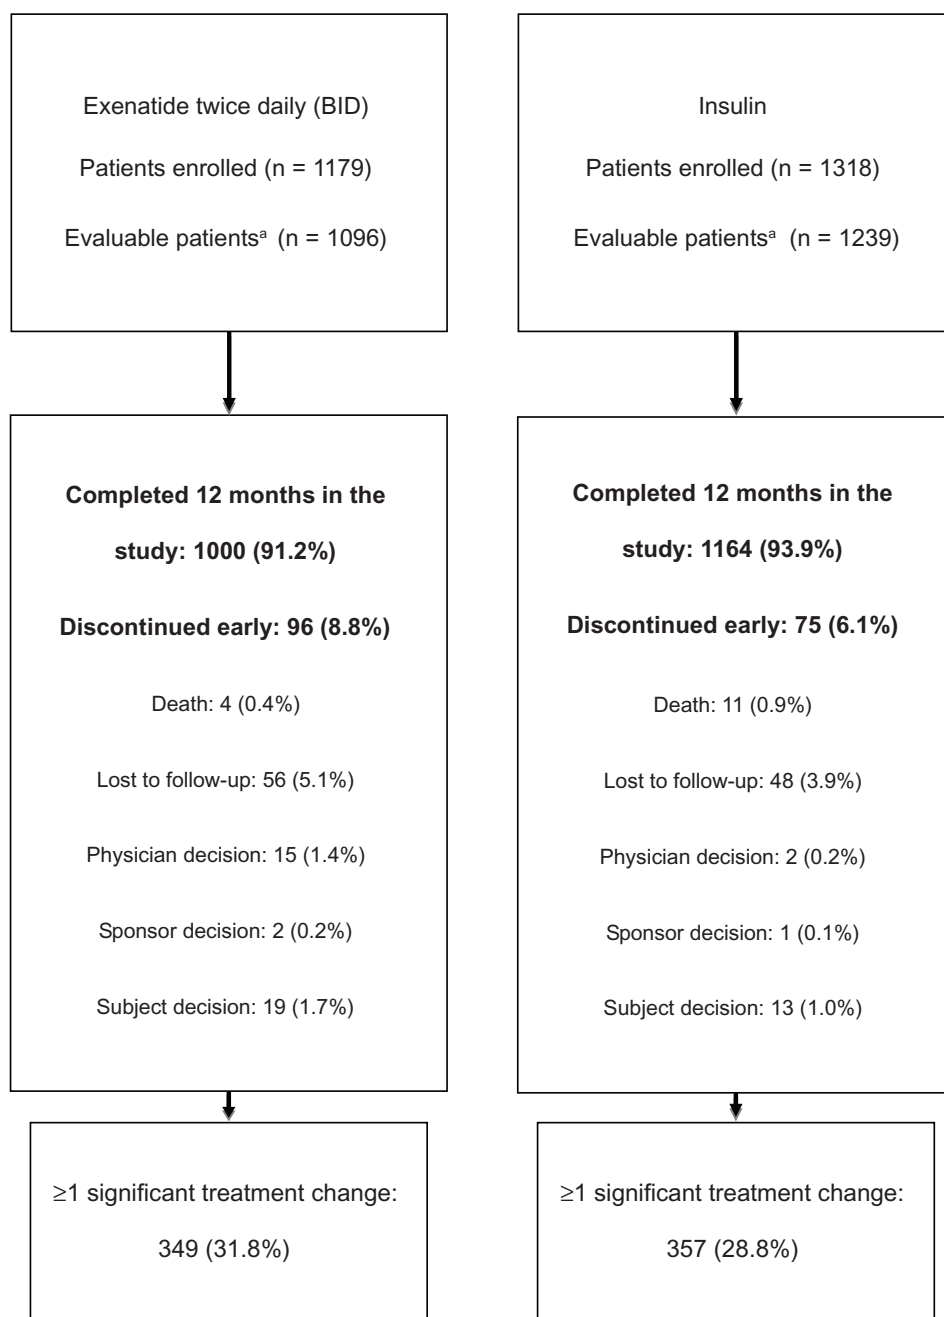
Exenatide twice daily (BID)

Patients enrolled (n = 1179)

Evaluable patients$^{a}$ (n = 1096)

Completed 12 months in the study: 1000 (91.2%)

Discontinued early: 96 (8.8%)

Death: 4 (0.4%)

Lost to follow-up: 56 (5.1%)

Physician decision: 15 (1.4%)

Sponsor decision: 2 (0.2%)

Subject decision: 19 (1.7%)

≥1 significant treatment change: 349 (31.8%)

Insulin

Patients enrolled (n = 1318)

Evaluable patients$^{a}$ (n = 1239)

Completed 12 months in the study: 1164 (93.9%)

Discontinued early: 75 (6.1%)

Death: 11 (0.9%)

Lost to follow-up: 48 (3.9%)

Physician decision: 2 (0.2%)

Sponsor decision: 1 (0.1%)

Subject decision: 13 (1.0%)

≥1 significant treatment change: 357 (28.8%)